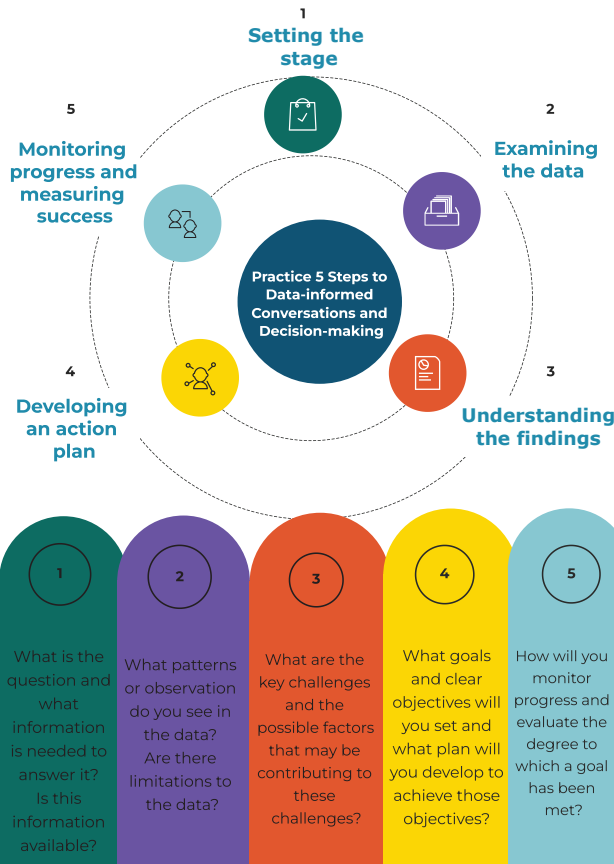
1
Setting the stage

2
Examining the data

3
Understanding the findings

4
Developing an action plan

5
Monitoring progress and measuring success

Practice 5 Steps to Data-informed Conversations and Decision-making

1
What is the question and what information is needed to answer it? Is this information available?

2
What patterns or observation do you see in the data? Are there limitations to the data?

3
What are the key challenges and the possible factors that may be contributing to these challenges?

4
What goals and clear objectives will you set and what plan will you develop to achieve those objectives?

5
How will you monitor progress and evaluate the degree to which a goal has been met?